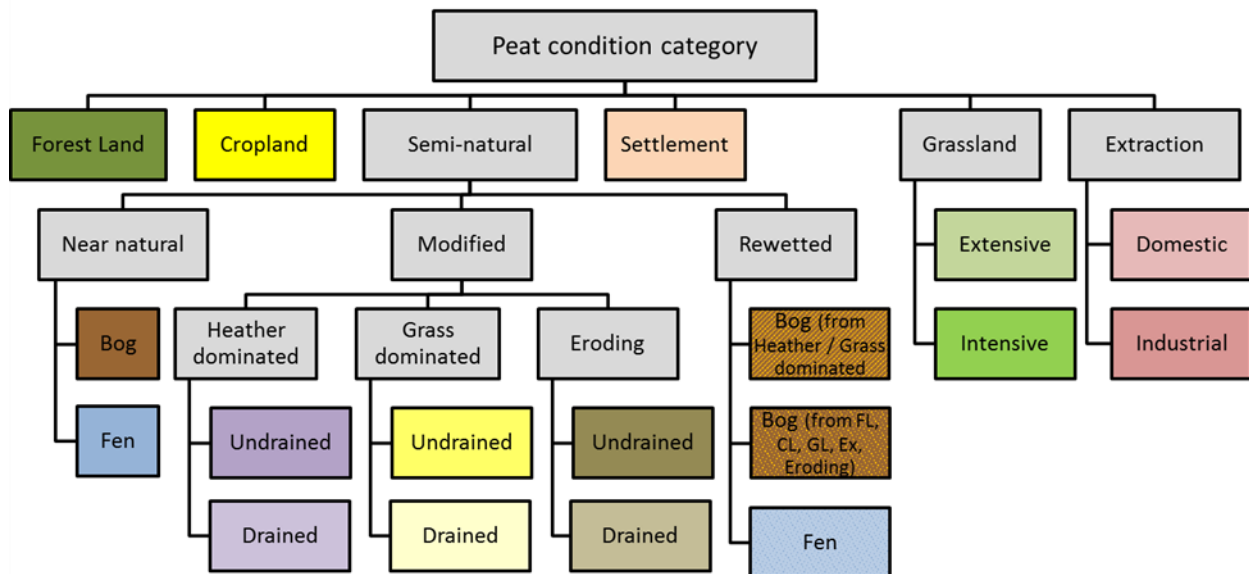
Peat condition category

Forest Land

Cropland

Semi-natural

Settlement

Grassland

Extraction

Near natural

Modified

Rewetted

Extensive

Domestic

Bog

Heather dominated

Grass dominated

Eroding

Bog (from Heather / Grass dominated

Intensive

Industrial

Fen

Undrained

Undrained

Undrained

Bog (from FL, CL, GL, Ex, Eroding)

Drained

Drained

Drained

Fen